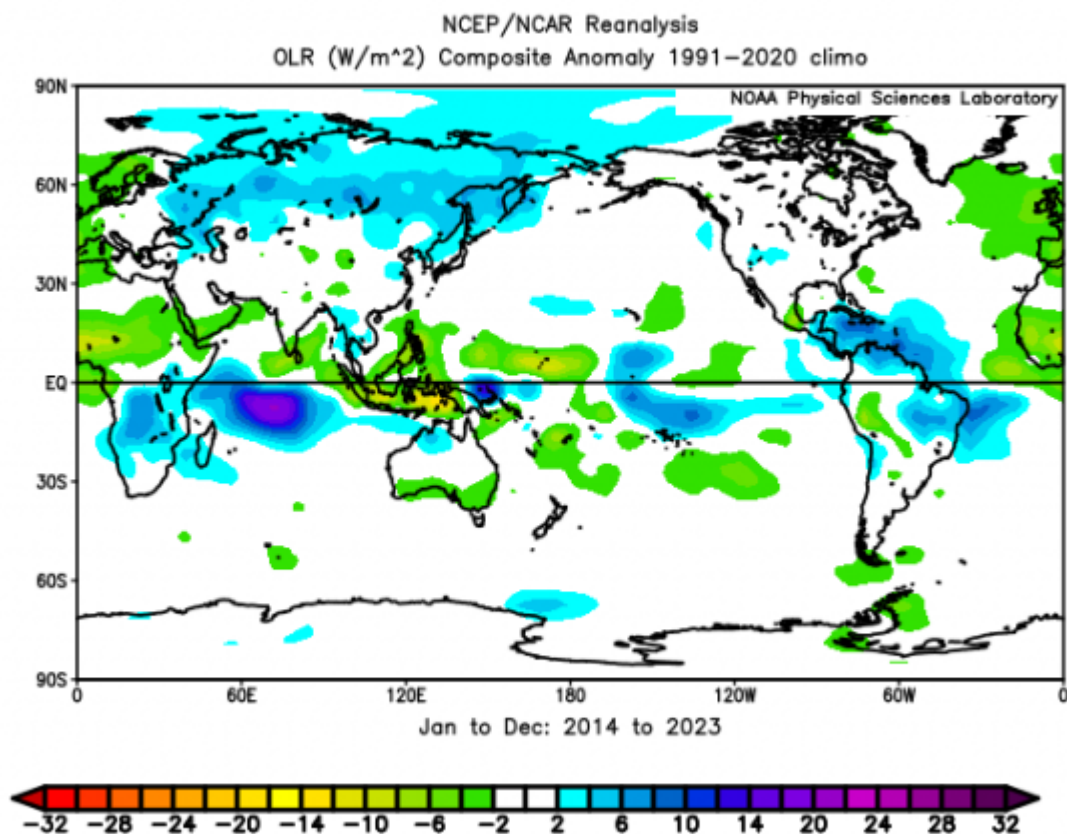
NCEP/NCAR Reanalysis
OLR (W/m^2) Composite Anomaly 1991-2020 climo

NOAA Physical Sciences Laboratory

90N
60N
30N
EQ
30S
60S
90S

0 60E 120E 180 120W 60W 0

Jan to Dec: 2014 to 2023

-32 -28 -24 -20 -14 -10 -6 -2 2 6 10 14 20 24 28 32